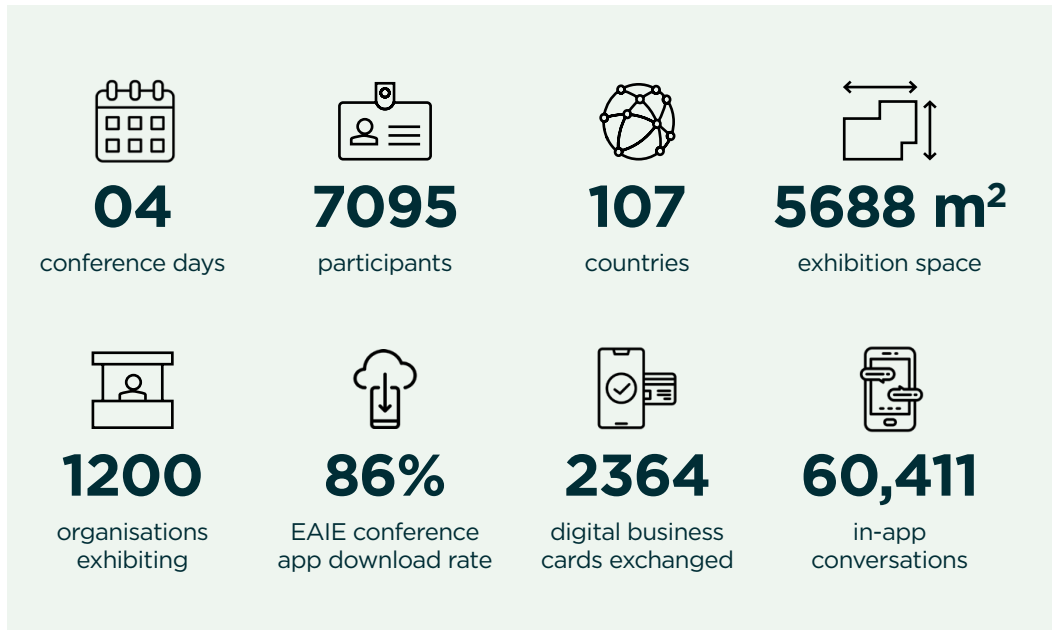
04
conference days

7095
participants

107
countries

5688 m$^2$
exhibition space

1200
organisations exhibiting

86%
EAIE conference app download rate

2364
digital business cards exchanged

60,411
in-app conversations